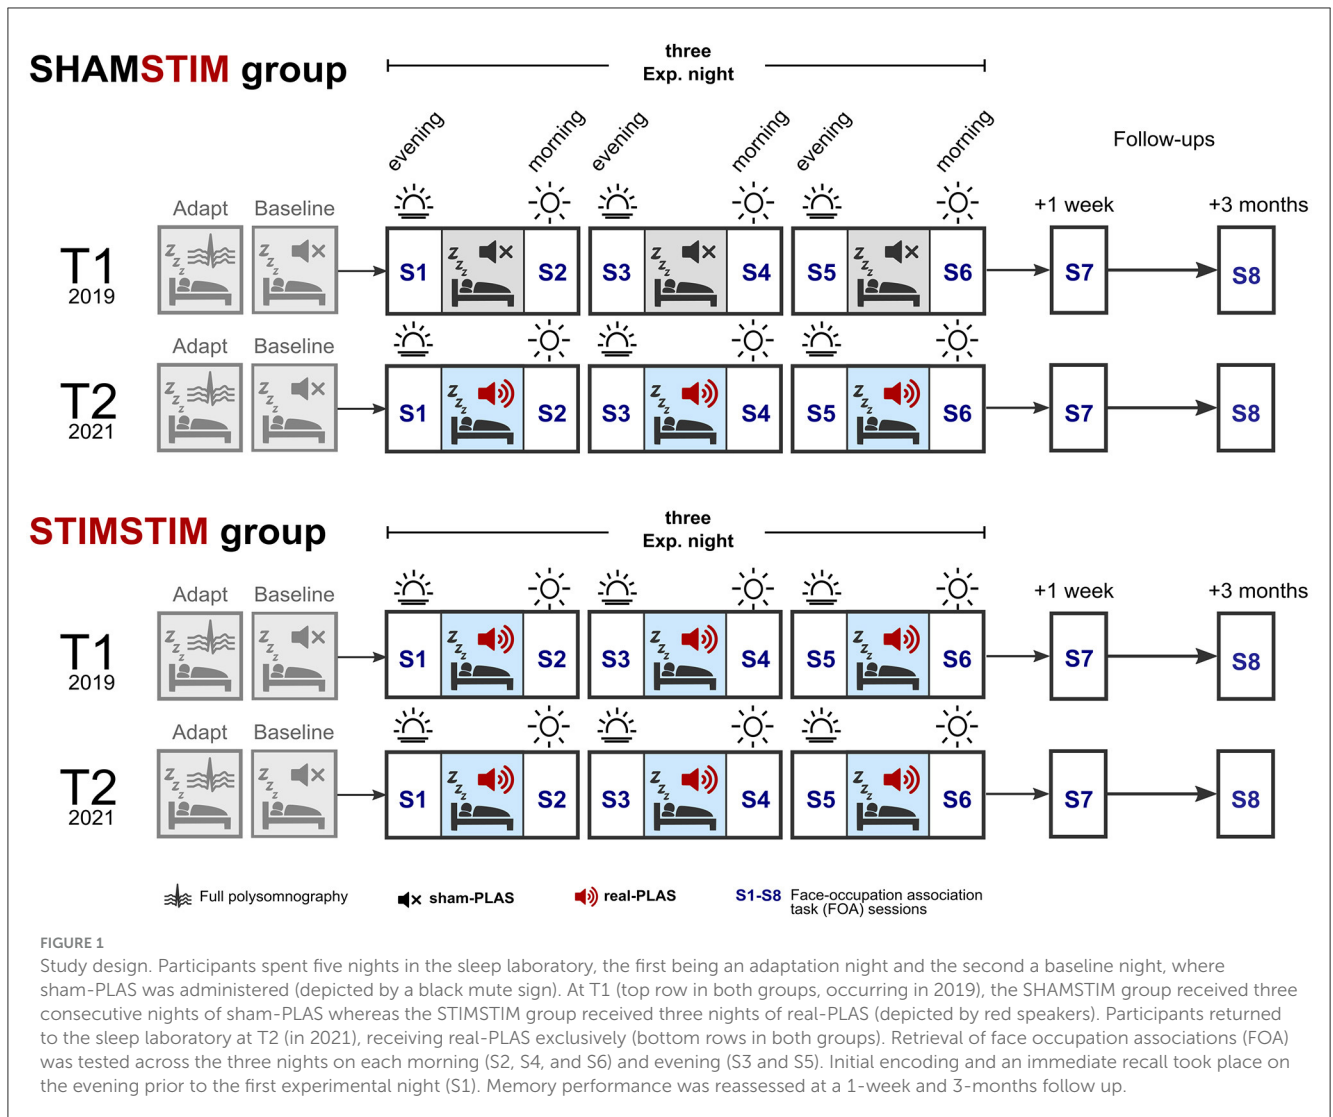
SHAMSTIM group

three Exp. night

evening morning evening morning evening morning

Follow-ups

Adapt Baseline

+1 week +3 months

T1 2019

S1 S2 S3 S4 S5 S6 S7 S8

Adapt Baseline

T2 2021

S1 S2 S3 S4 S5 S6 S7 S8

STIMSTIM group

three Exp. night

Adapt Baseline

+1 week +3 months

T1 2019

S1 S2 S3 S4 S5 S6 S7 S8

Adapt Baseline

T2 2021

S1 S2 S3 S4 S5 S6 S7 S8

Full polysomnography sham-PLAS real-PLAS S1-S8 Face-occupation association task (FOA) sessions

FIGURE 1

Study design. Participants spent five nights in the sleep laboratory, the first being an adaptation night and the second a baseline night, where sham-PLAS was administered (depicted by a black mute sign). At T1 (top row in both groups, occurring in 2019), the SHAMSTIM group received three consecutive nights of sham-PLAS whereas the STIMSTIM group received three nights of real-PLAS (depicted by red speakers). Participants returned to the sleep laboratory at T2 (in 2021), receiving real-PLAS exclusively (bottom rows in both groups). Retrieval of face occupation associations (FOA) was tested across the three nights on each morning (S2, S4, and S6) and evening (S3 and S5). Initial encoding and an immediate recall took place on the evening prior to the first experimental night (S1). Memory performance was reassessed at a 1-week and 3-months follow up.